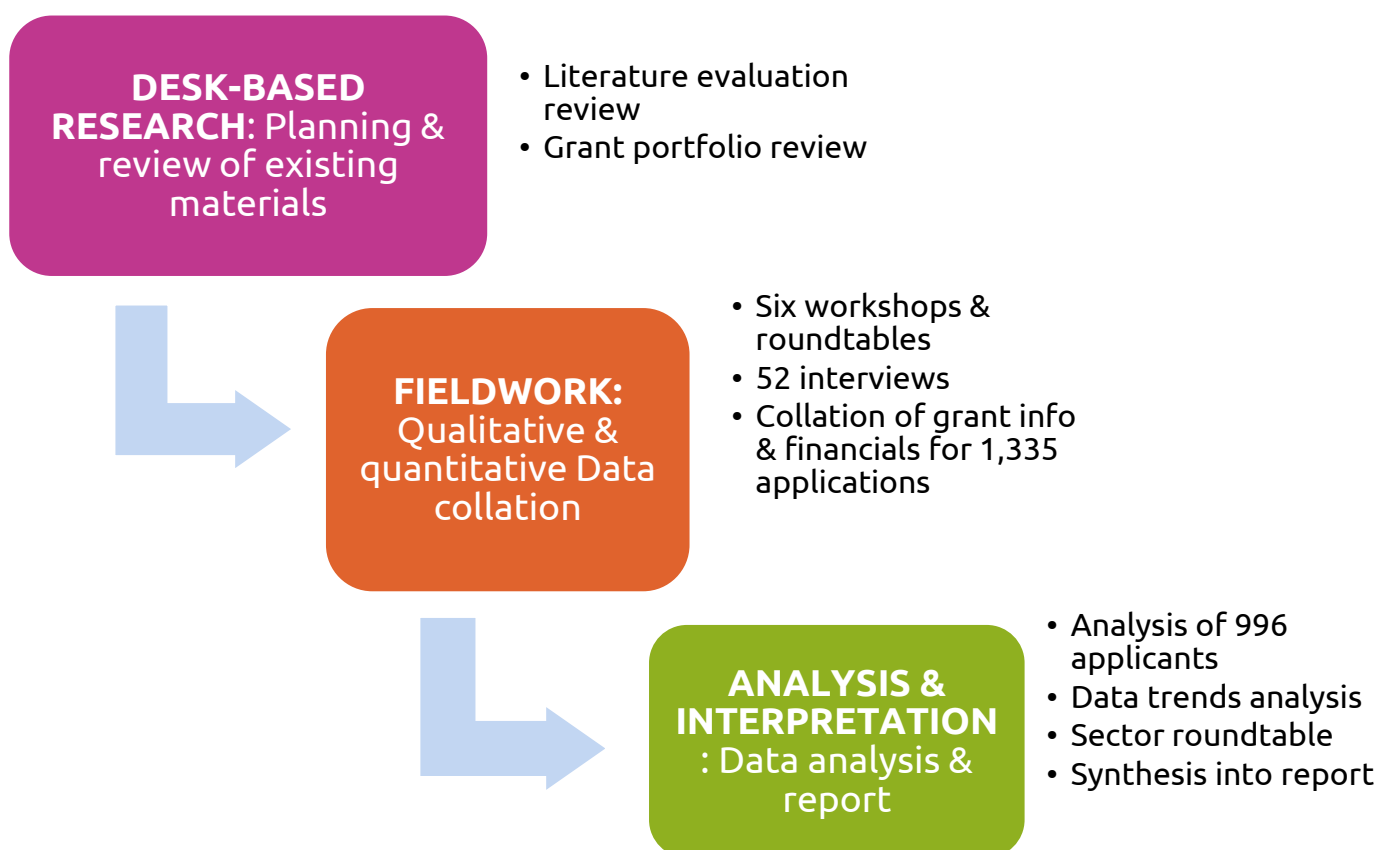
DESK-BASED RESEARCH: Planning & review of existing materials

• Literature evaluation review
• Grant portfolio review

FIELDWORK: Qualitative & quantitative Data collation

• Six workshops & roundtables
• 52 interviews
• Collation of grant info & financials for 1,335 applications

ANALYSIS & INTERPRETATION : Data analysis & report

• Analysis of 996 applicants
• Data trends analysis
• Sector roundtable
• Synthesis into report